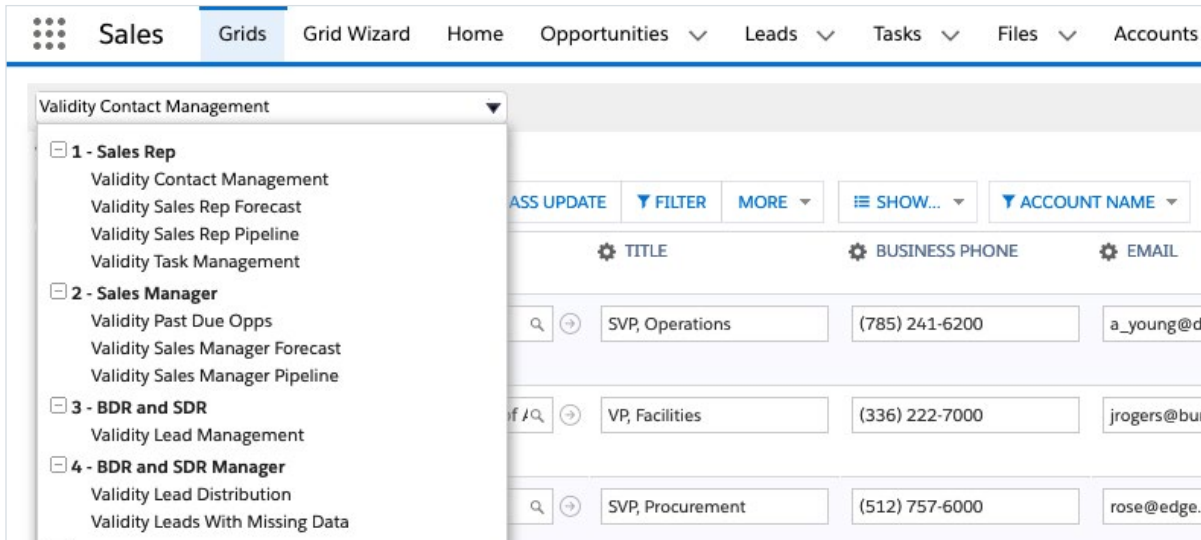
Sales Grids Grid Wizard Home Opportunities Leads Tasks Files Accounts

Validity Contact Management

1 - Sales Rep
Validity Contact Management
Validity Sales Rep Forecast
Validity Sales Rep Pipeline
Validity Task Management
2 - Sales Manager
Validity Past Due Opps
Validity Sales Manager Forecast
Validity Sales Manager Pipeline
3 - BDR and SDR
Validity Lead Management
4 - BDR and SDR Manager
Validity Lead Distribution
Validity Leads With Missing Data

ASS UPDATE FILTER MORE SHOW... ACCOUNT NAME

TITLE BUSINESS PHONE EMAIL

| SVP, Operations | (785) 241-6200 | a_young@d |
|---|---|---|
| VP, Facilities | (336) 222-7000 | jrogers@bu |
| SVP, Procurement | (512) 757-6000 | rose@edge. |